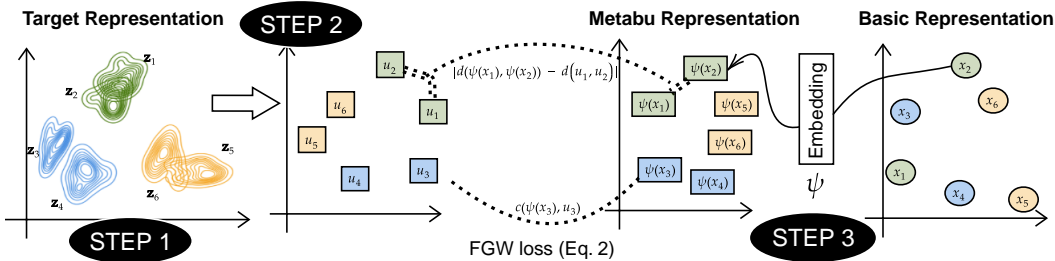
Target Representation

STEP 2

Metabu Representation

Basic Representation

$\mathbf{z}_1$

$\mathbf{z}_2$

$\mathbf{z}_3$

$\mathbf{z}_4$

$\mathbf{z}_5$

$\mathbf{z}_6$

$u_2$

$u_6$

$u_1$

$u_5$

$u_4$

$u_3$

$|d(\psi(x_1), \psi(x_2)) - d(u_1, u_2)|$

$c(\psi(x_3), u_3)$

$\psi(x_2)$

$\psi(x_1)$

$\psi(x_5)$

$\psi(x_6)$

$\psi(x_3)$

$\psi(x_4)$

Embedding

$\psi$

$x_2$

$x_6$

$x_3$

$x_1$

$x_4$

$x_5$

STEP 1

FGW loss (Eq. 2)

STEP 3